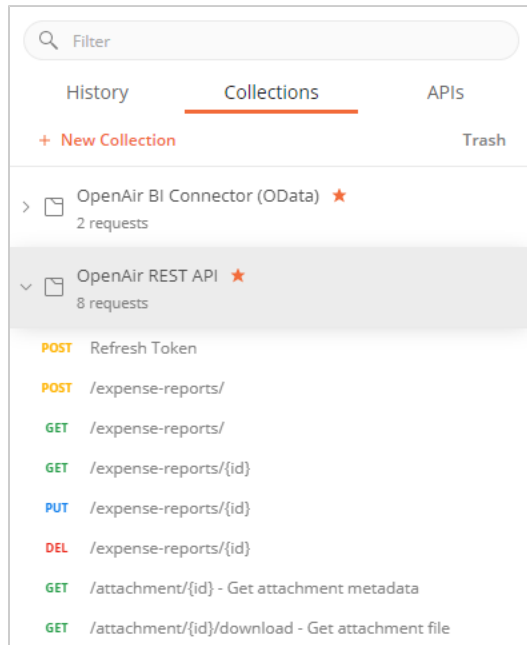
Filter

History Collections APIs

+ New Collection Trash

OpenAir BI Connector (OData) ★
2 requests

OpenAir REST API ★
8 requests

POST Refresh Token

POST /expense-reports/

GET /expense-reports/

GET /expense-reports/{id}

PUT /expense-reports/{id}

DEL /expense-reports/{id}

GET /attachment/{id} - Get attachment metadata

GET /attachment/{id}/download - Get attachment file